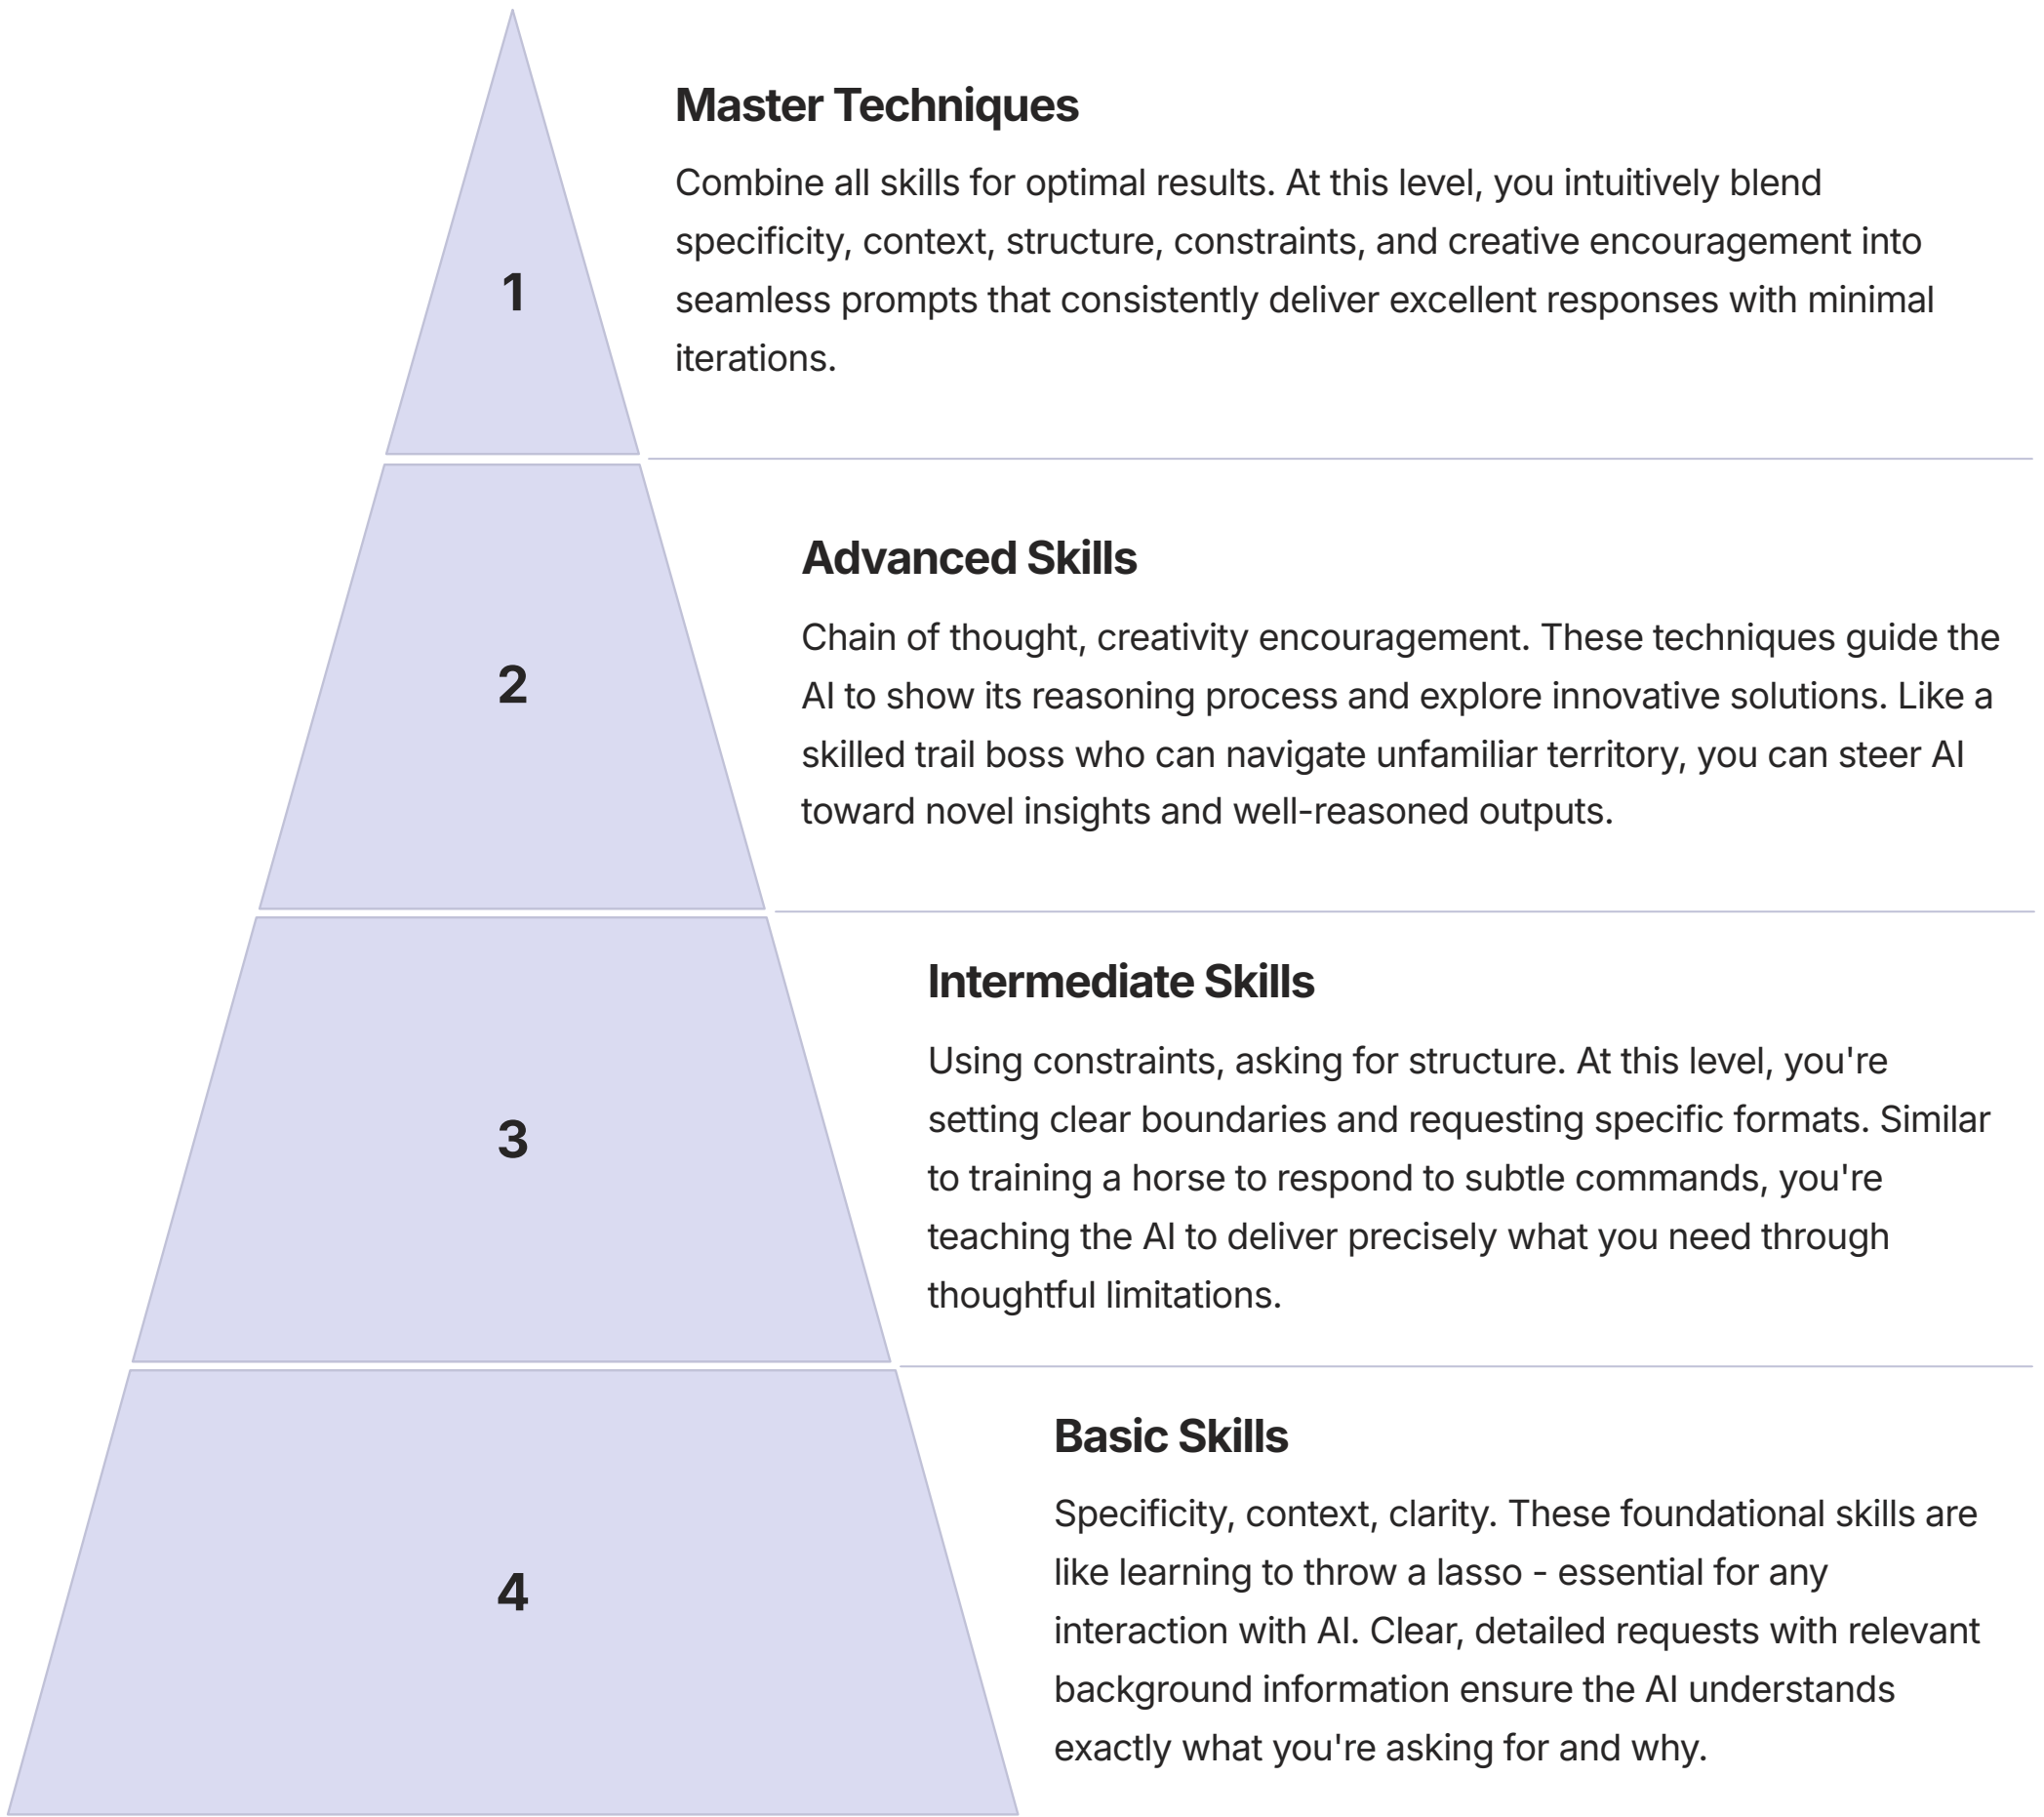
1

Master Techniques

Combine all skills for optimal results. At this level, you intuitively blend specificity, context, structure, constraints, and creative encouragement into seamless prompts that consistently deliver excellent responses with minimal iterations.

2

Advanced Skills

Chain of thought, creativity encouragement. These techniques guide the AI to show its reasoning process and explore innovative solutions. Like a skilled trail boss who can navigate unfamiliar territory, you can steer AI toward novel insights and well-reasoned outputs.

3

Intermediate Skills

Using constraints, asking for structure. At this level, you're setting clear boundaries and requesting specific formats. Similar to training a horse to respond to subtle commands, you're teaching the AI to deliver precisely what you need through thoughtful limitations.

4

Basic Skills

Specificity, context, clarity. These foundational skills are like learning to throw a lasso - essential for any interaction with AI. Clear, detailed requests with relevant background information ensure the AI understands exactly what you're asking for and why.